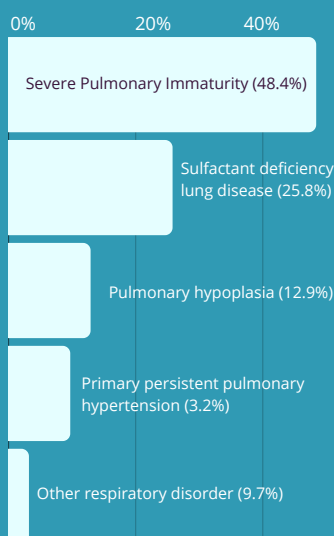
0%
20%
40%

Severe Pulmonary Immaturity (48.4%)

Sulfactant deficiency lung disease (25.8%)

Pulmonary hypoplasia (12.9%)

Primary persistent pulmonary hypertension (3.2%)

Other respiratory disorder (9.7%)